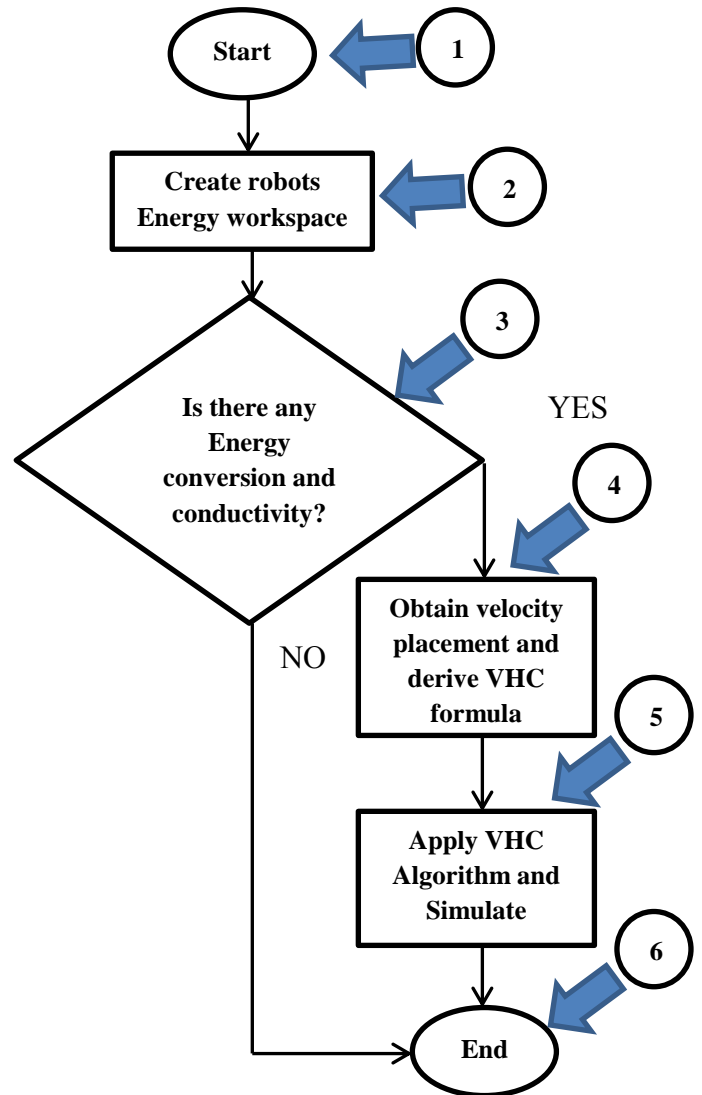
Start

1

Create robots Energy workspace

2

3

Is there any Energy conversion and conductivity?

YES

4

Obtain velocity placement and derive VHC formula

NO

5

Apply VHC Algorithm and Simulate

6

End